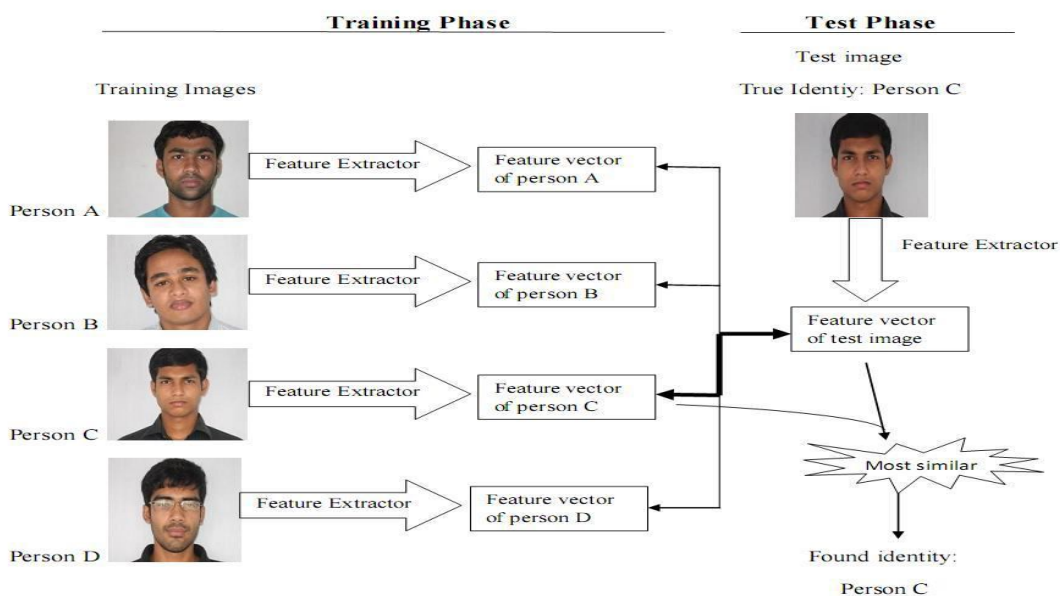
Training Phase

Test Phase

Test image

Training Images

True Identiy: Person C

Feature Extractor

Feature vector of person A

Person A

Feature Extractor

Feature Extractor

Feature vector of person B

Person B

Feature vector of test image

Feature Extractor

Feature vector of person C

Person C

Most similar

Feature Extractor

Feature vector of person D

Person D

Found identity:

Person C